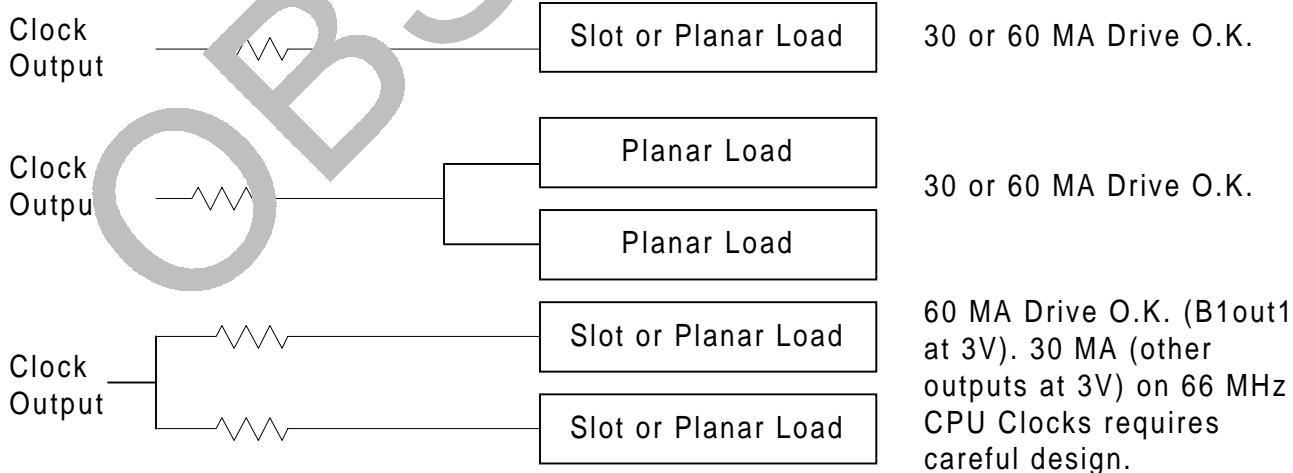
Clock Output

Slot or Planar Load

30 or 60 MA Drive O.K.

Clock Outpu

Planar Load

Planar Load

30 or 60 MA Drive O.K.

Clock Output

Slot or Planar Load

Slot or Planar Load

60 MA Drive O.K. (B1out1 at 3V). 30 MA (other outputs at 3V) on 66 MHz CPU Clocks requires careful design.

OBS